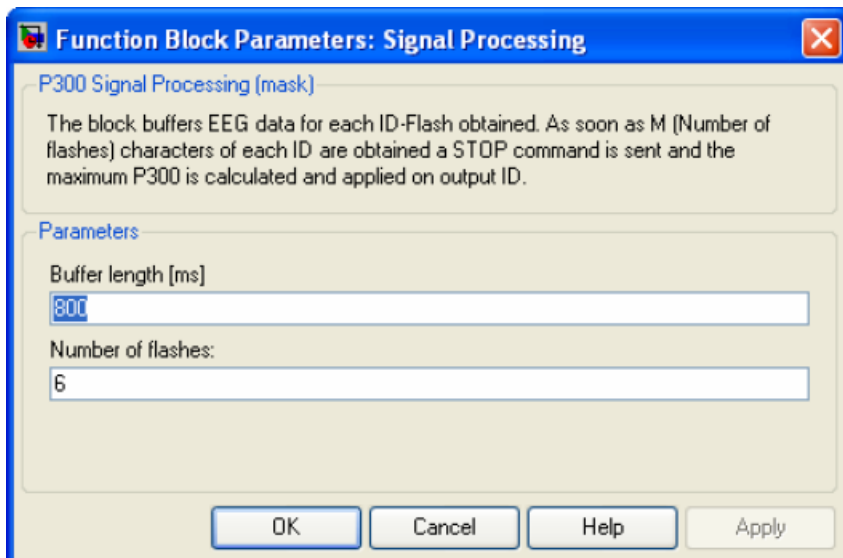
Function Block Parameters: Signal Processing

P300 Signal Processing (mask)

The block buffers EEG data for each ID-Flash obtained. As soon as M (Number of flashes) characters of each ID are obtained a STOP command is sent and the maximum P300 is calculated and applied on output ID.

Parameters

Buffer length [ms]

800

Number of flashes:

6

OK Cancel Help Apply